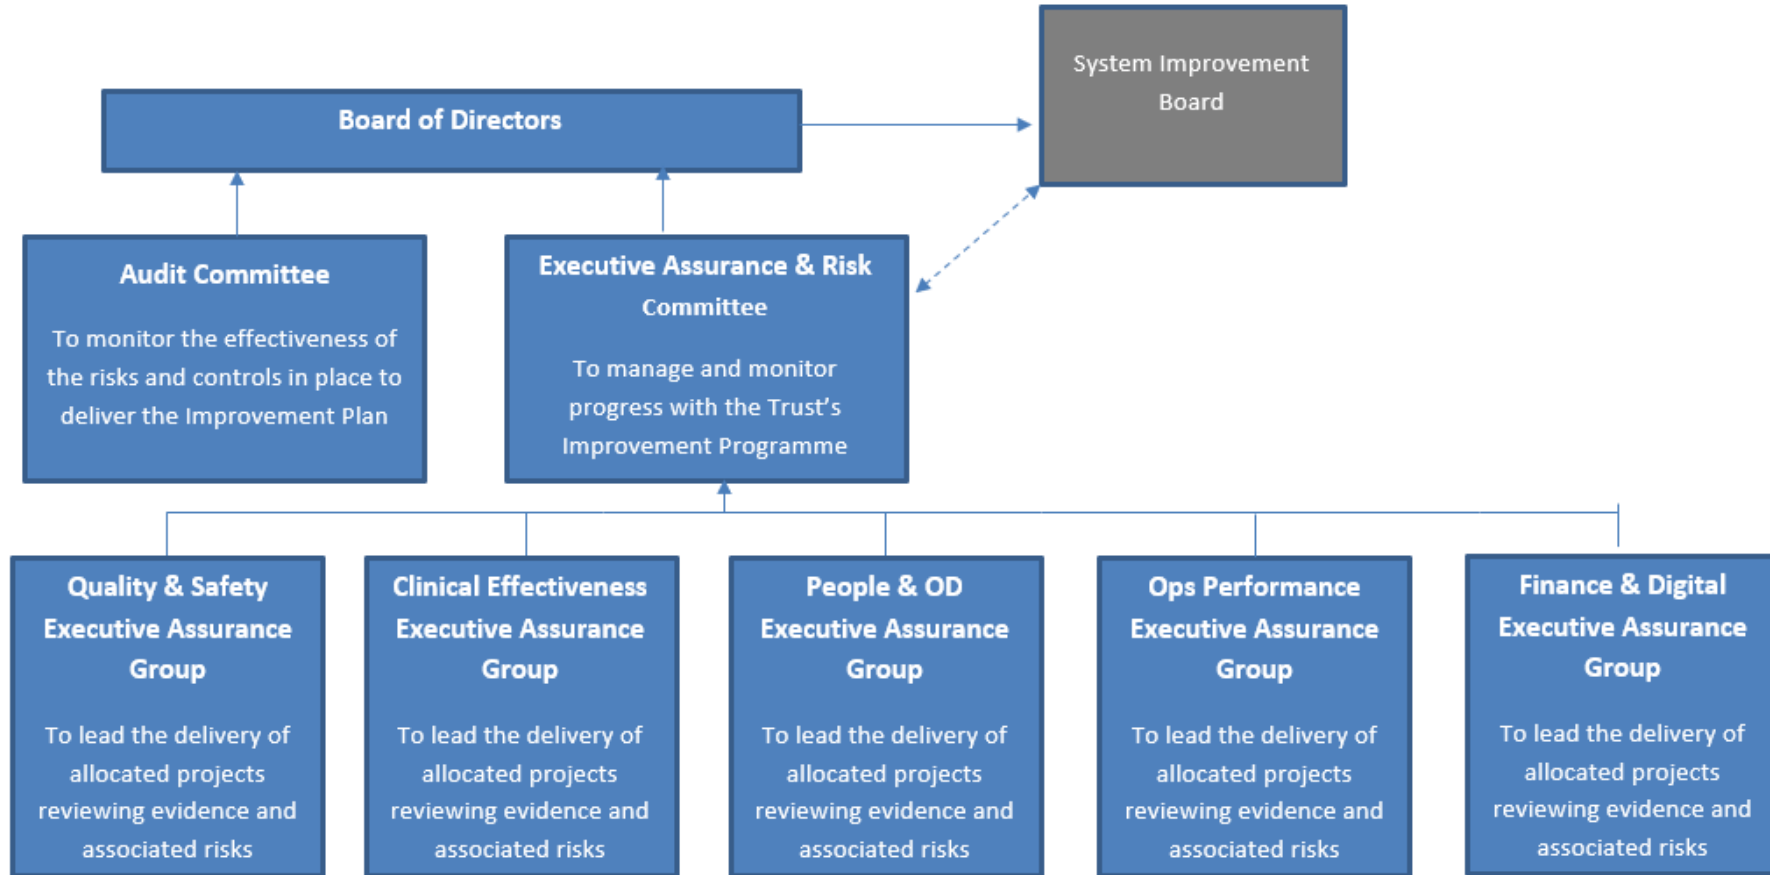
System Improvement Board

Board of Directors

Audit Committee

To monitor the effectiveness of the risks and controls in place to deliver the Improvement Plan

Executive Assurance & Risk Committee

To manage and monitor progress with the Trust's Improvement Programme

Quality & Safety Executive Assurance Group

To lead the delivery of allocated projects reviewing evidence and associated risks

Clinical Effectiveness Executive Assurance Group

To lead the delivery of allocated projects reviewing evidence and associated risks

People & OD Executive Assurance Group

To lead the delivery of allocated projects reviewing evidence and associated risks

Ops Performance Executive Assurance Group

To lead the delivery of allocated projects reviewing evidence and associated risks

Finance & Digital Executive Assurance Group

To lead the delivery of allocated projects reviewing evidence and associated risks